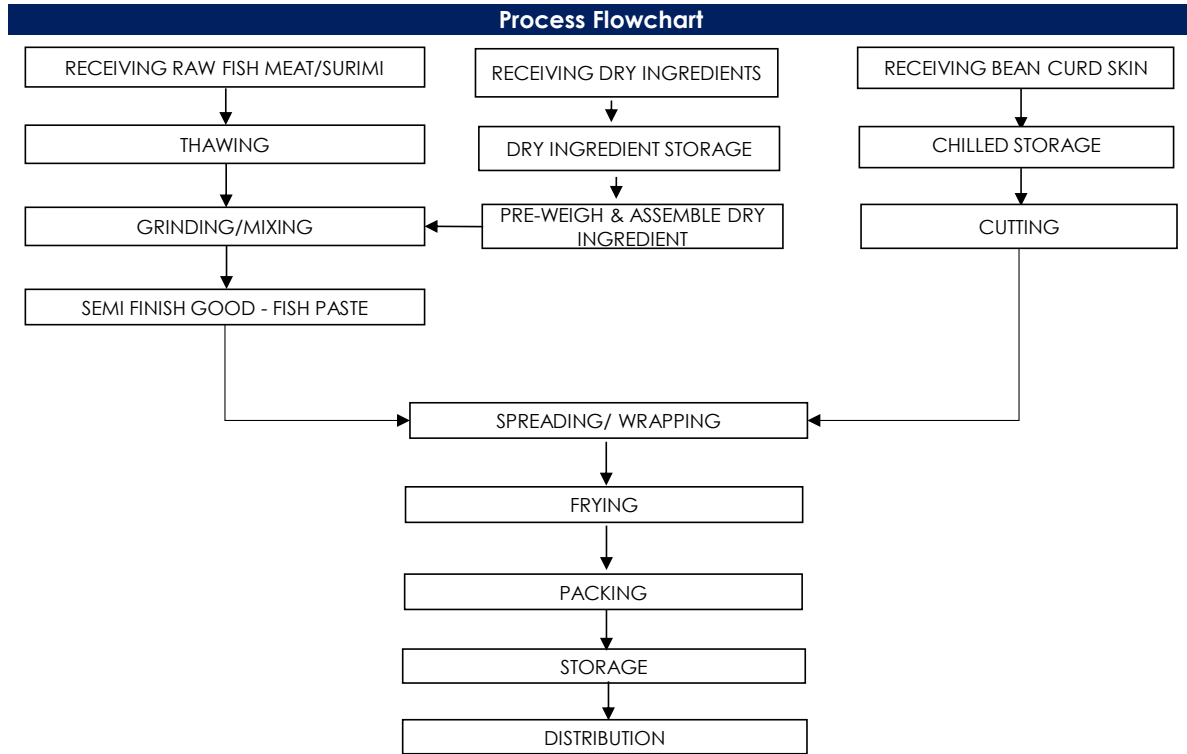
Process Flowchart

RECEIVING RAW FISH MEAT/SURIMI

THAWING

GRINDING/MIXING

SEMI FINISH GOOD - FISH PASTE

RECEIVING DRY INGREDIENTS

DRY INGREDIENT STORAGE

PRE-WEIGH & ASSEMBLE DRY INGREDIENT

RECEIVING BEAN CURD SKIN

CHILLED STORAGE

CUTTING

SPREADING/ WRAPPING

FRYING

PACKING

STORAGE

DISTRIBUTION